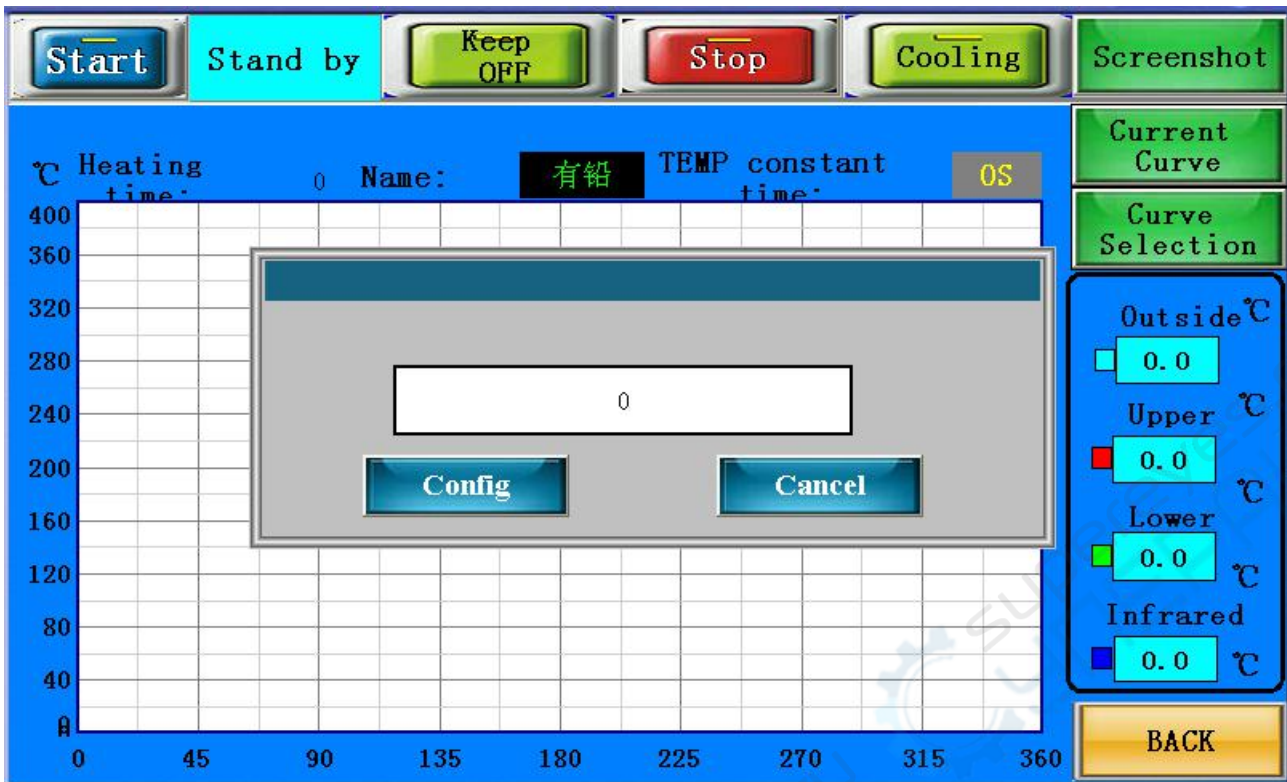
Start

Stand by

Keep OFF

Stop

Cooling

Screenshot

Current Curve

Curve Selection

℃ Heating time: 0 Name: 有铅 TEMP constant time: 0S

400
360
320
280
240
200
160
120
80
40
0

0 45 90 135 180 225 270 315 360

0

Config

Cancel

Outside ℃
0.0
Upper ℃
0.0
℃
Lower
0.0
℃
Infrared
0.0
℃

BACK